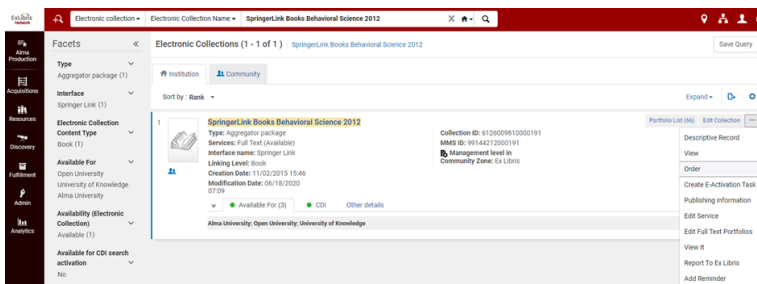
Ex Libris Network

Electronic collection ▾ | Electronic Collection Name ▾ | SpringerLink Books Behavioral Science 2012

Alma Production

Acquisitions

Resources

Discovery

Fulfillment

Admin

Analytics

Facets «

Type
Aggregator package (1)

Interface
Springer Link (1)

Electronic Collection Content Type
Book (1)

Available For
Open University
University of Knowledge
Alma University

Availability (Electronic Collection)
Available (1)

Available for CDI search activation
No

Electronic Collections (1 - 1 of 1) SpringerLink Books Behavioral Science 2012

Save Query

Institution | Community

Sort by : Rank ▾

Expand ▾

1 SpringerLink Books Behavioral Science 2012
Type: Aggregator package
Services: Full Text (Available)
Interface name: Springer Link
Linking Level: Book
Creation Date: 11/02/2015 15:46
Modification Date: 06/18/2020 07:09

Collection ID: 6126009810000191
MMS ID: 99144212000191
Management level in Community Zone: Ex Libris

Available For (3) | CDI | Other details

Alma University; Open University; University of Knowledge

Portfolio List (66) | Edit Collection | ···

Descriptive Record
View
Order
Create E-Activation Task
Publishing information
Edit Service
Edit Full Text Portfolios
View It
Report To Ex Libris
Add Reminder